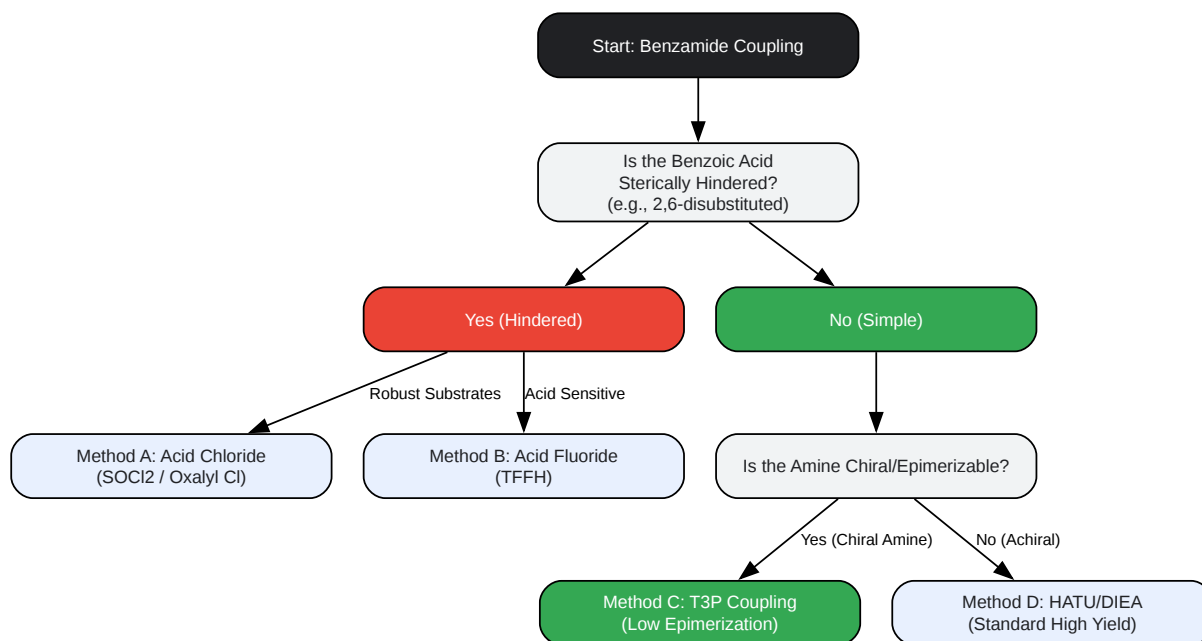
Start: Benzamide Coupling

Is the Benzoic Acid Sterically Hindered? (e.g., 2,6-disubstituted)

Yes (Hindered)

No (Simple)

Robust Substrates

Acid Sensitive

Method A: Acid Chloride (SOCl2 / Oxalyl Cl)

Method B: Acid Fluoride (TFFH)

Is the Amine Chiral/Epimerizable?

Yes (Chiral Amine)

No (Achiral)

Method C: T3P Coupling (Low Epimerization)

Method D: HATU/DIEA (Standard High Yield)